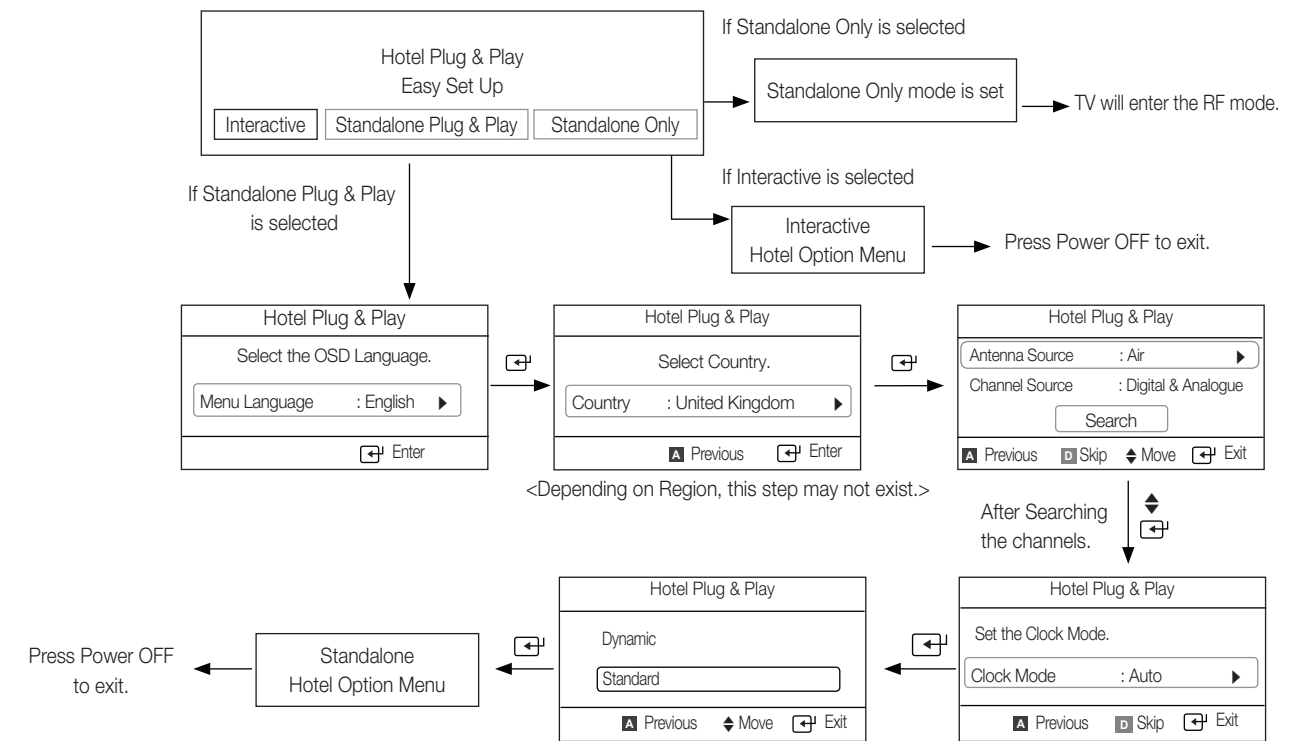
Hotel Plug & Play
Easy Set Up
Interactive | Standalone Plug & Play | Standalone Only

If Standalone Only is selected

Standalone Only mode is set

TV will enter the RF mode.

If Interactive is selected

Interactive
Hotel Option Menu

Press Power OFF to exit.

If Standalone Plug & Play is selected

Hotel Plug & Play
Select the OSD Language.
Menu Language : English ▶
Enter

Hotel Plug & Play
Select Country.
Country : United Kingdom ▶
A Previous Enter

<Depending on Region, this step may not exist.>

Hotel Plug & Play
Antenna Source : Air ▶
Channel Source : Digital & Analogue
Search
A Previous D Skip ◆ Move Exit

After Searching the channels.

Hotel Plug & Play
Set the Clock Mode.
Clock Mode : Auto ▶
A Previous D Skip Exit

Hotel Plug & Play
Dynamic
Standard
A Previous ◆ Move Exit

Standalone
Hotel Option Menu

Press Power OFF to exit.